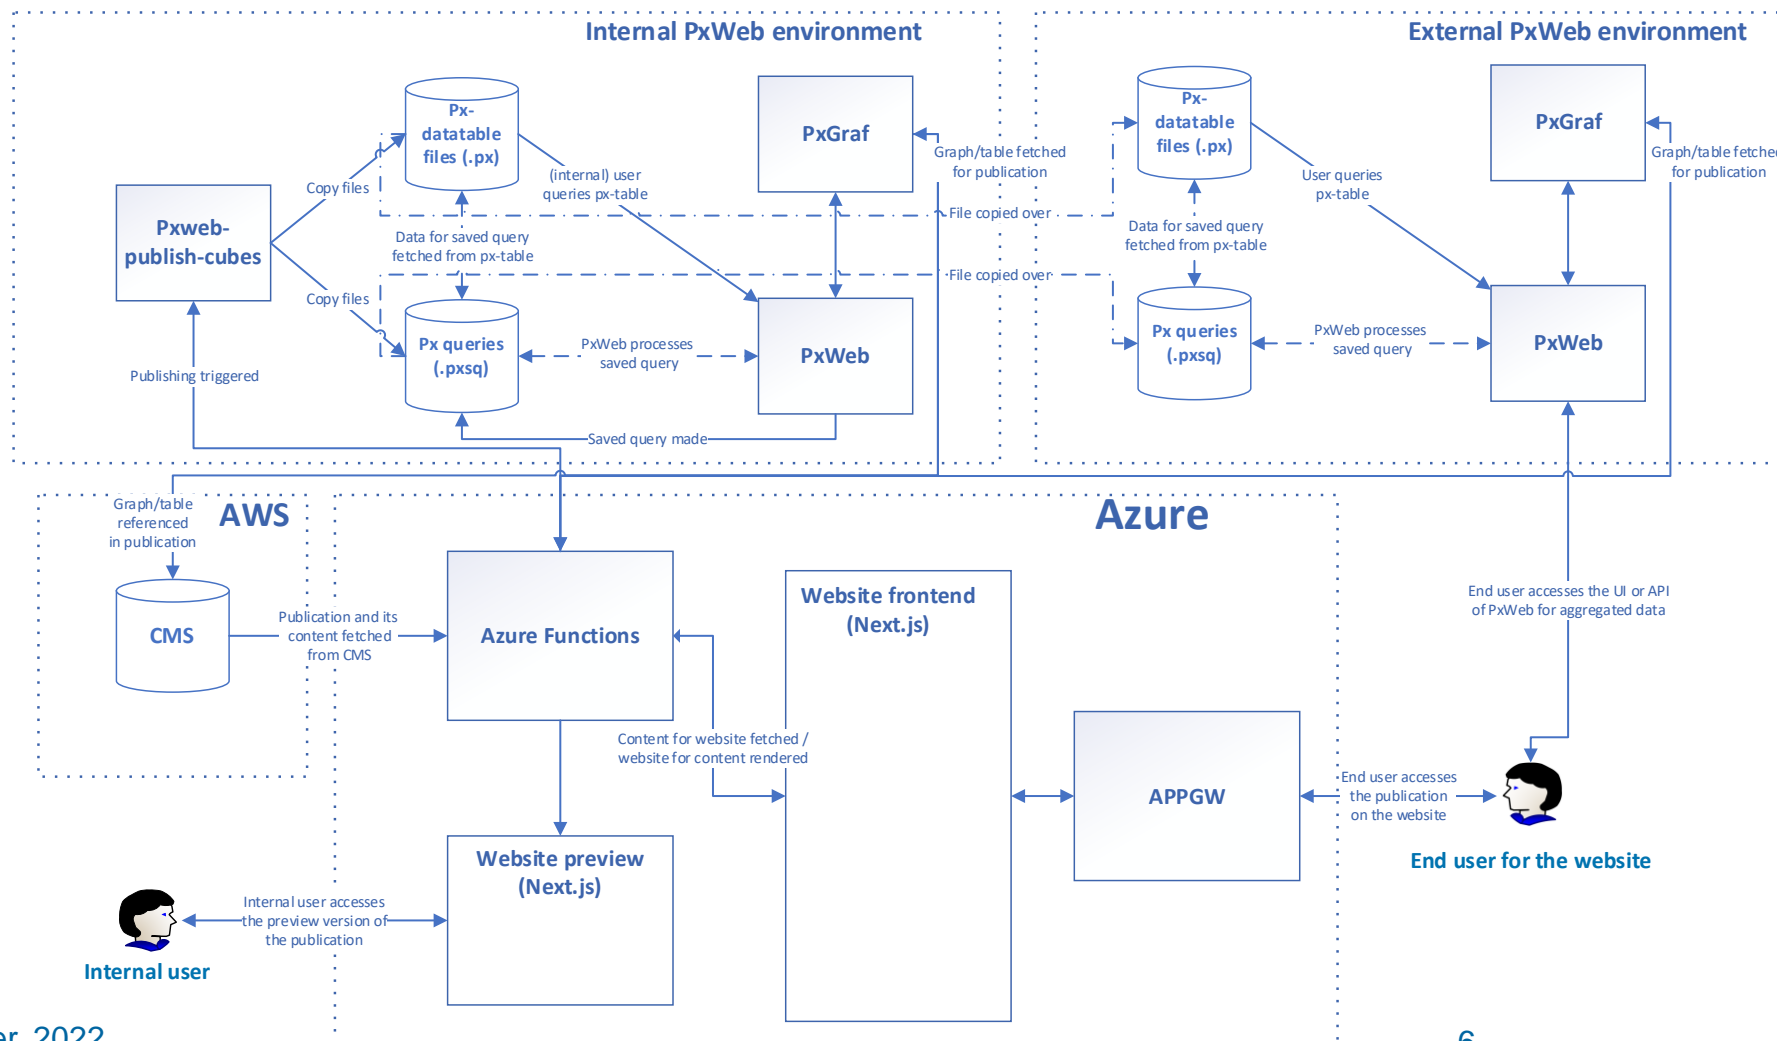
Internal PxWeb environment

External PxWeb environment

Px-datatable files (.px)

PxGraf

Graph/table fetched for publication

Px-datatable files (.px)

PxGraf

Graph/table fetche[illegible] for publication

Pxweb-publish-cubes

Copy files

(internal) user queries px-table

File copied over

User queries px-table

Data for saved query fetched from px-table

Data for saved query fetched from px-table

File copied over

Copy files

Px queries (.pxsq)

PxWeb processes saved query

PxWeb

Px queries (.pxsq)

PxWeb processes saved query

PxWeb

Publishing triggered

Saved query made

Graph/table referenced in publication

AWS

Azure

CMS

Publication and its content fetched from CMS

Azure Functions

Website frontend (Next.js)

End user accesses the UI or API of PxWeb for aggregated data

Content for website fetched / website for content rendered

APPGW

End user accesses the publication on the website

End user for the website

Website preview (Next.js)

Internal user accesses the preview version of the publication

Internal user

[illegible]er 2022

6